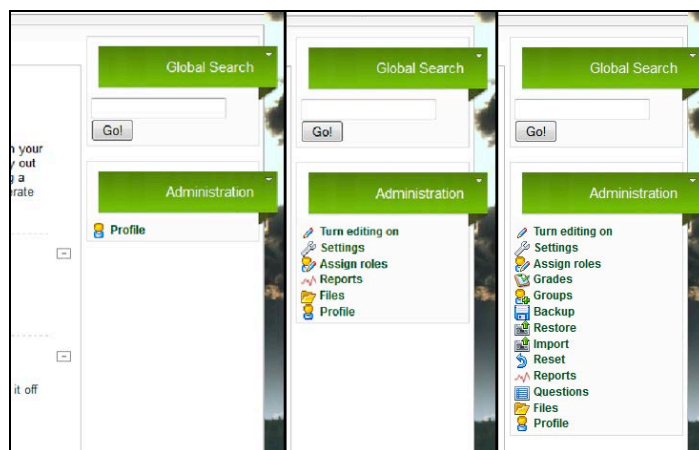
n your
y out
g a
erate

it off

Global Search
Go!
Administration
Profile

Global Search
Go!
Administration
Turn editing on
Settings
Assign roles
Reports
Files
Profile

Global Search
Go!
Administration
Turn editing on
Settings
Assign roles
Grades
Groups
Backup
Restore
Import
Reset
Reports
Questions
Files
Profile